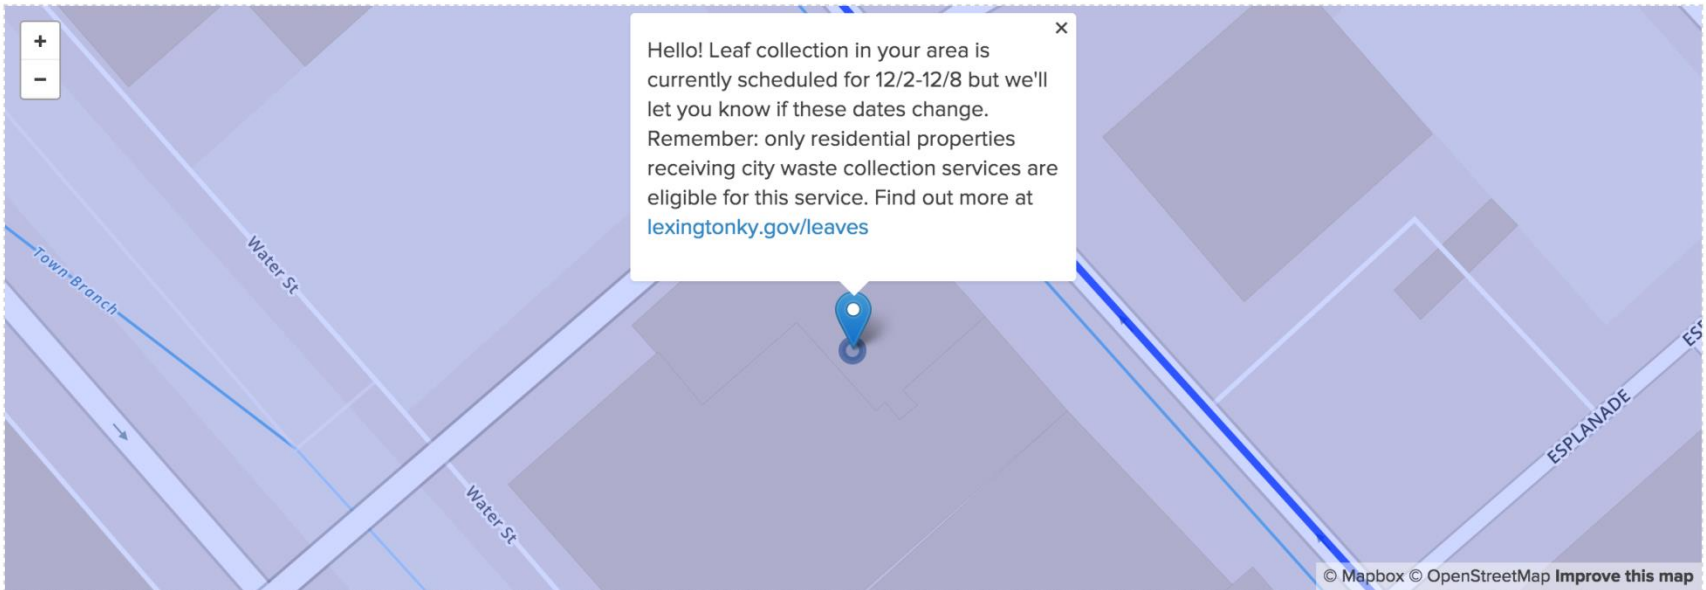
+
−

Hello! Leaf collection in your area is currently scheduled for 12/2-12/8 but we'll let you know if these dates change. Remember: only residential properties receiving city waste collection services are eligible for this service. Find out more at lexingtonky.gov/leaves

×

Town Branch

Water St

Water St

ESPLANADE

ES

© Mapbox © OpenStreetMap Improve this map